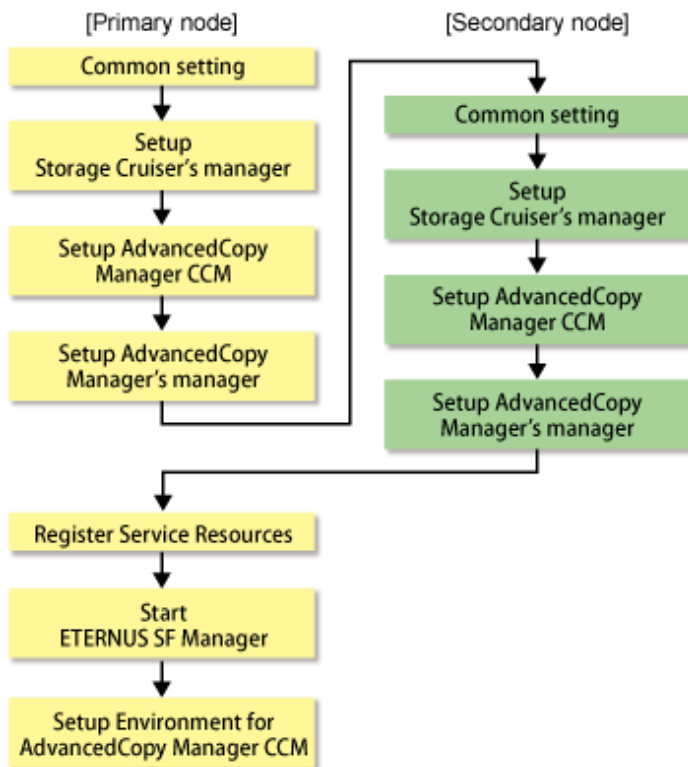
[Primary node]

Common setting

Setup Storage Cruiser's manager

Setup AdvancedCopy Manager CCM

Setup AdvancedCopy Manager's manager

[Secondary node]

Common setting

Setup Storage Cruiser's manager

Setup AdvancedCopy Manager CCM

Setup AdvancedCopy Manager's manager

Register Service Resources

Start ETERNUS SF Manager

Setup Environment for AdvancedCopy Manager CCM